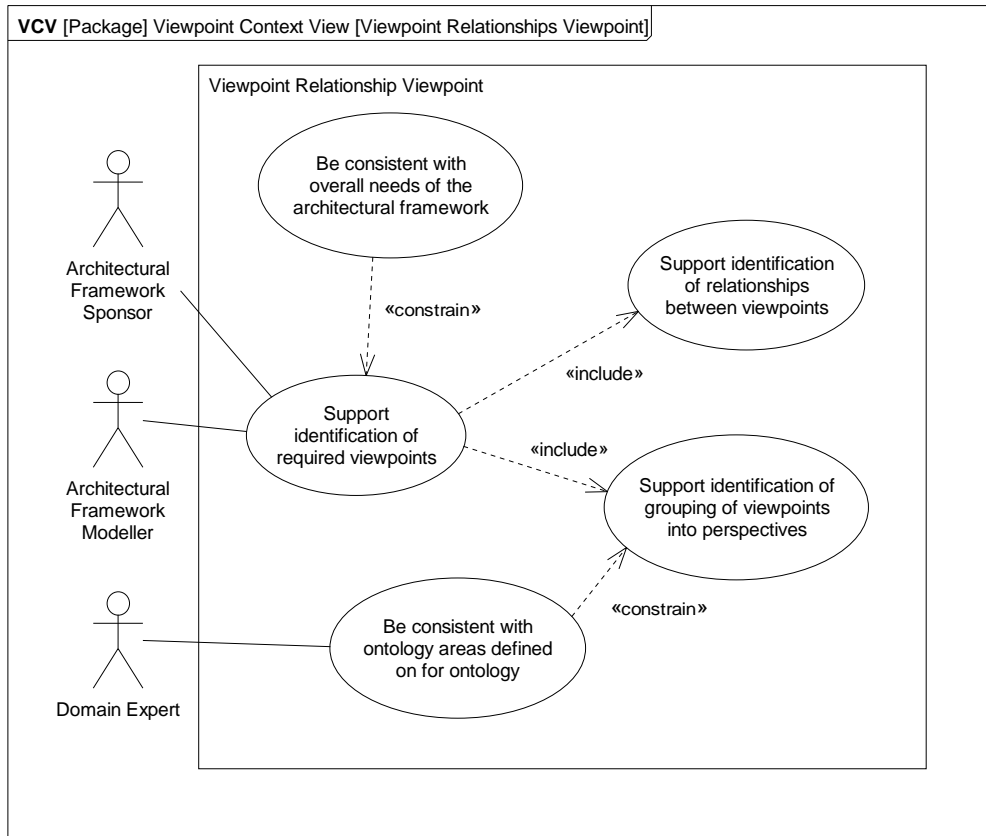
**VCV** [Package] Viewpoint Context View [Viewpoint Relationships Viewpoint]

Viewpoint Relationship Viewpoint

Be consistent with overall needs of the architectural framework

«constrain»

Support identification of relationships between viewpoints

Architectural Framework Sponsor

«include»

Support identification of required viewpoints

«include»

Architectural Framework Modeller

Support identification of grouping of viewpoints into perspectives

«constrain»

Be consistent with ontology areas defined on for ontology

Domain Expert